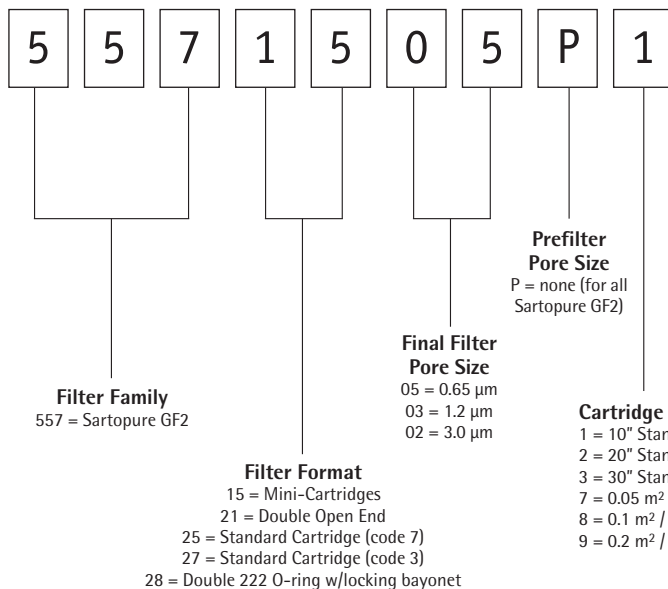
5 5 7 1 5 0 5 P 1

Prefilter Pore Size
P = none (for all Sartopure GF2)

Final Filter Pore Size
05 = 0.65 µm
03 = 1.2 µm
02 = 3.0 µm

Filter Family
557 = Sartopure GF2

Cartridge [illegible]
1 = 10" Star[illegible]
2 = 20" Star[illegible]
3 = 30" Star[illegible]
7 = 0.05 m² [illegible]
8 = 0.1 m² / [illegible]
9 = 0.2 m² / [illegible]

Filter Format
15 = Mini-Cartridges
21 = Double Open End
25 = Standard Cartridge (code 7)
27 = Standard Cartridge (code 3)
28 = Double 222 O-ring w/locking bayonet